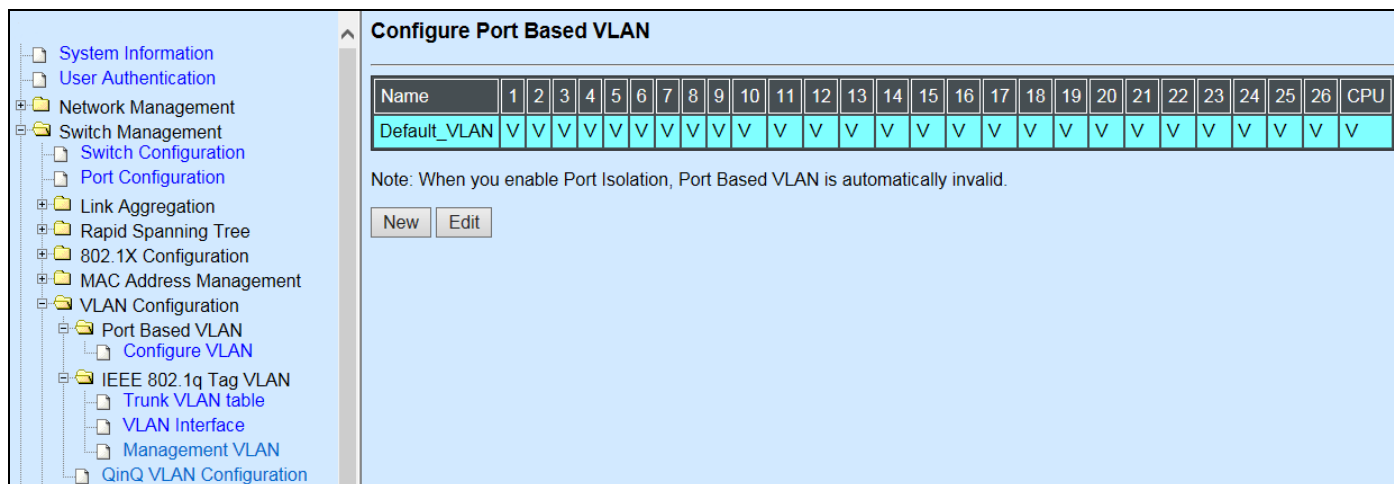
System Information
User Authentication
Network Management
Switch Management
Switch Configuration
Port Configuration
Link Aggregation
Rapid Spanning Tree
802.1X Configuration
MAC Address Management
VLAN Configuration
Port Based VLAN
Configure VLAN
IEEE 802.1q Tag VLAN
Trunk VLAN table
VLAN Interface
Management VLAN
QinQ VLAN Configuration

Configure Port Based VLAN

| Name | 1 | 2 | 3 | 4 | 5 | 6 | 7 | 8 | 9 | 10 | 11 | 12 | 13 | 14 | 15 | 16 | 17 | 18 | 19 | 20 | 21 | 22 | 23 | 24 | 25 | 26 | CPU |
|---|---|---|---|---|---|---|---|---|---|---|---|---|---|---|---|---|---|---|---|---|---|---|---|---|---|---|---|
| Default_VLAN | V | V | V | V | V | V | V | V | V | V | V | V | V | V | V | V | V | V | V | V | V | V | V | V | V | V | V |

Note: When you enable Port Isolation, Port Based VLAN is automatically invalid.

New Edit